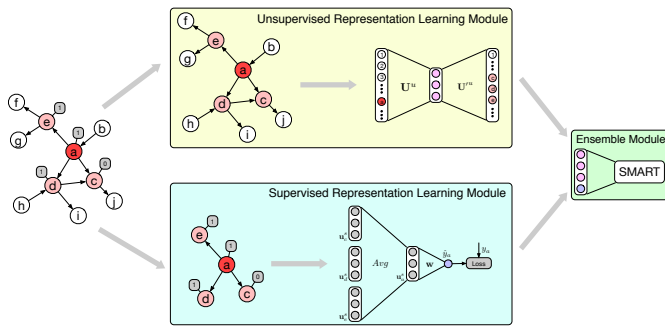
f
e
1
g
1
a
b
0
1
d
c
h
i
j

Unsupervised Representation Learning Module
f
e
b
g
a
d
c
h
i
j
1
2
3
$\mathbf{U}^u$
$\mathbf{U}^{ru}$
1
2
3

Ensemble Module
SMART

Supervised Representation Learning Module
e
1
1
a
1
0
d
c
$\mathbf{u}_e^s$
$\mathbf{u}_d^s$
$Avg$
$\mathbf{u}_a^s$
$\mathbf{w}$
$\hat{y}_a$
$y_a$
Loss
$\mathbf{u}_c^s$